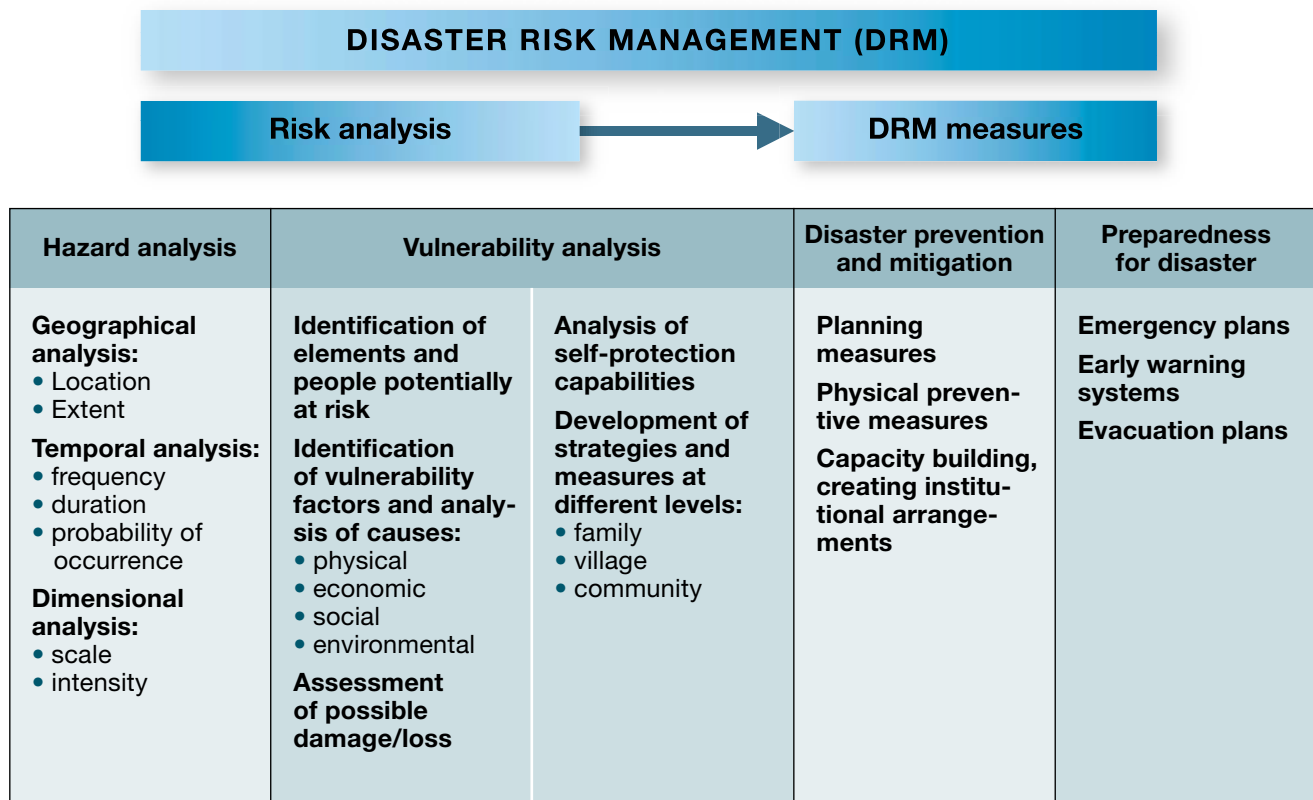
DISASTER RISK MANAGEMENT (DRM)

Risk analysis

DRM measures

| Hazard analysis | Vulnerability analysis | | Disaster prevention and mitigation | Preparedness for disaster |
|---|---|---|---|---|
| Geographical analysis: • Location • Extent Temporal analysis: • frequency • duration • probability of occurrence Dimensional analysis: • scale • intensity | Identification of elements and people potentially at risk Identification of vulnerability factors and analysis of causes: • physical • economic • social • environmental Assessment of possible damage/loss | Analysis of self-protection capabilities Development of strategies and measures at different levels: • family • village • community | Planning measures Physical preventive measures Capacity building, creating institutional arrangements | Emergency plans Early warning systems Evacuation plans |